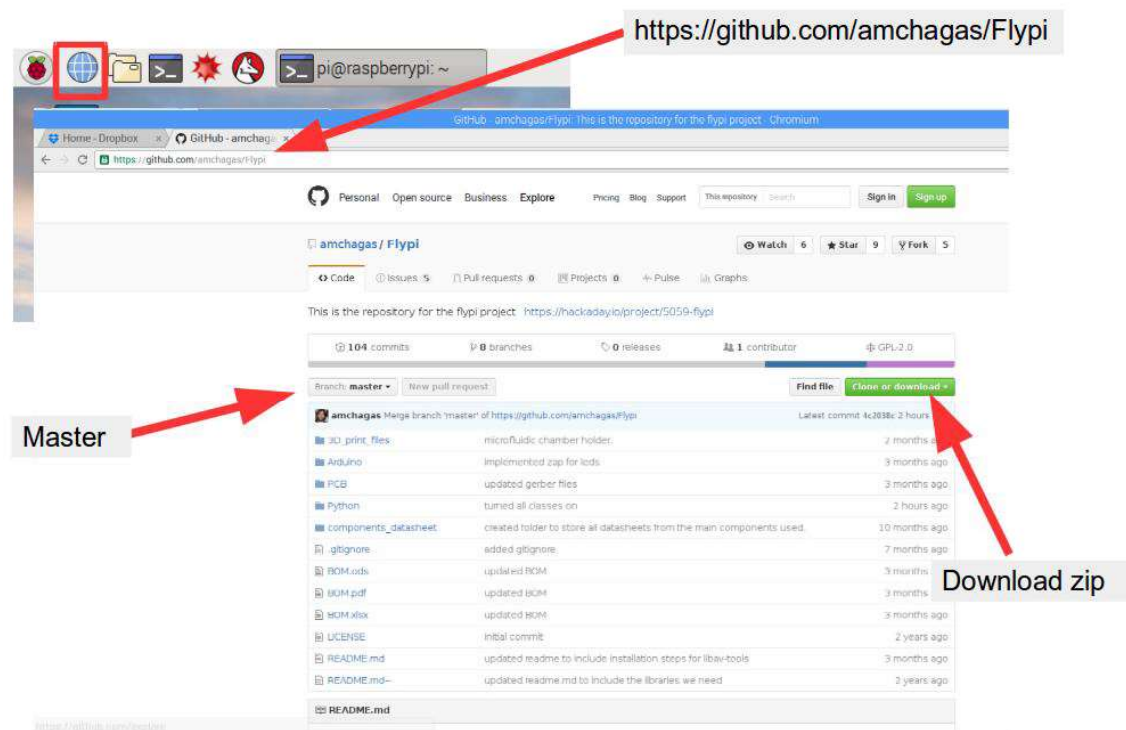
https://github.com/amchagas/Flypi

pi@raspberrypi: ~

GitHub - amchagas/Flypi: This is the repository for the flypi project - Chromium

Home - Dropbox × GitHub - amchaga ×

https://github.com/amchagas/Flypi

Personal Open source Business Explore Pricing Blog Support This repository Search Sign in Sign up

amchagas / Flypi

Watch 6 Star 9 Fork 5

Code Issues 5 Pull requests 0 Projects 0 Pulse Graphs

This is the repository for the flypi project https://hackaday.io/project/5059-flypi

104 commits 0 branches 0 releases 1 contributor GPL-2.0

Branch: master New pull request Find file Clone or download

amchagas Merge branch 'master' of https://github.com/amchagas/Flypi Latest commit 4c2038c 2 hours

| | | |
|---|---|---|
| 3D_print_files | microfluidic chamber holder. | 2 months a |
| Arduino | implemented zap for leds | 3 months ago |
| PCB | updated gerber files | 3 months ago |
| Python | turned all classes on | 2 hours ago |
| components_datasheet | created folder to store all datasheets from the main components used. | 10 months ago |
| .gitignore | added gitignore | 7 months ago |
| BOM.ods | updated BOM | 3 months |
| BOM.pdf | updated BOM | 3 months |
| BOM.xlsx | updated BOM | 3 months ago |
| LICENSE | Initial commit | 2 years ago |
| README.md | updated readme to include installation steps for libav-tools | 3 months ago |
| README.md~ | updated readme.md to include the libraries we need | 2 years ago |

README.md

Master

Download zip